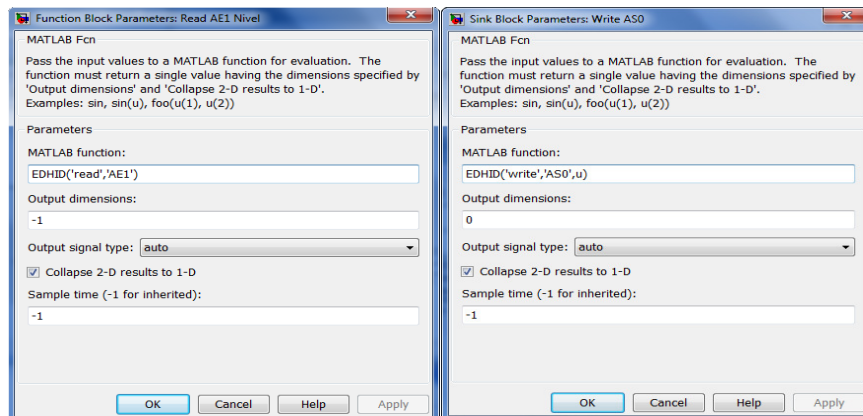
Function Block Parameters: Read AE1 Nivel

MATLAB Fcn

Pass the input values to a MATLAB function for evaluation. The function must return a single value having the dimensions specified by 'Output dimensions' and 'Collapse 2-D results to 1-D'.
Examples: sin, sin(u), foo(u(1), u(2))

Parameters

MATLAB function:

EDHID('read','AE1')

Output dimensions:

-1

Output signal type: auto

Collapse 2-D results to 1-D

Sample time (-1 for inherited):

-1

OK Cancel Help Apply

Sink Block Parameters: Write AS0

MATLAB Fcn

Pass the input values to a MATLAB function for evaluation. The function must return a single value having the dimensions specified by 'Output dimensions' and 'Collapse 2-D results to 1-D'.
Examples: sin, sin(u), foo(u(1), u(2))

Parameters

MATLAB function:

EDHID('write','AS0',u)

Output dimensions:

0

Output signal type: auto

Collapse 2-D results to 1-D

Sample time (-1 for inherited):

-1

OK Cancel Help Apply